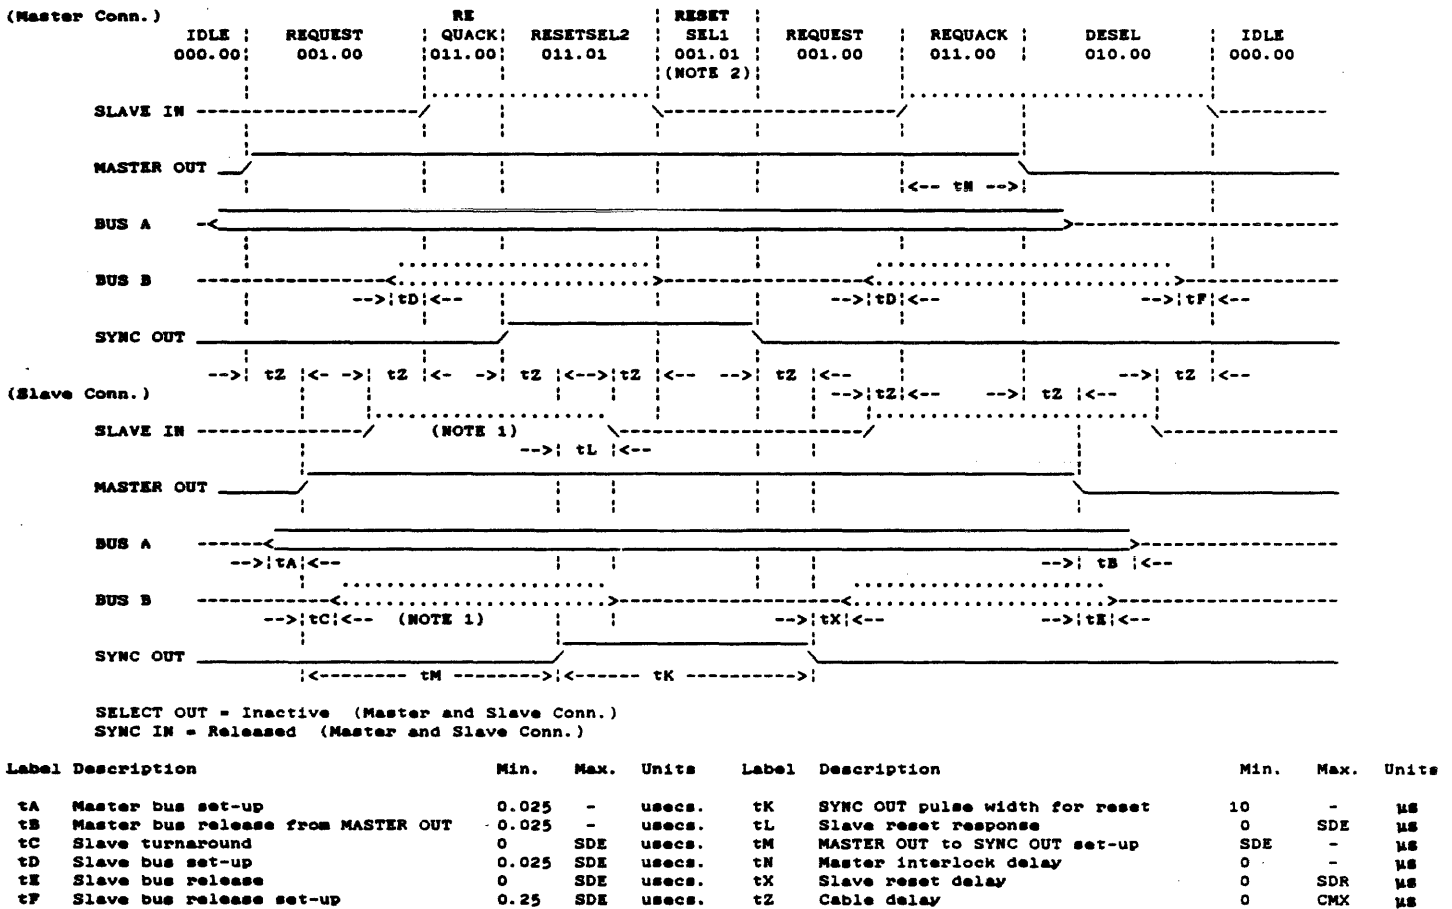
(Master Conn.)

| IDLE 000.00 | REQUEST 001.00 | RE QUACK 011.00 | RESETSEL2 011.01 | RESET SEL1 001.01 (NOTE 2) | REQUEST 001.00 | REQUACK 011.00 | DESEL 010.00 | IDLE 000.00 |

SLAVE IN

MASTER OUT

<-- tN -->

BUS A

BUS B

-->tD<-- -->tD<-- -->tF<--

SYNC OUT

-->tZ<- ->tZ<- ->tZ<-->tZ<-- -->tZ<-- -->tZ<-- -->tZ<-- -->tZ<--

(Slave Conn.)

SLAVE IN (NOTE 1)

-->tL<--

MASTER OUT

BUS A

-->tA<-- -->tB<--

BUS B

-->tC<-- (NOTE 1) -->tX<-- -->tE<--

SYNC OUT

<-------- tM --------><------ tK ---------->

SELECT OUT = Inactive (Master and Slave Conn.)
SYNC IN = Released (Master and Slave Conn.)

| Label | Description | Min. | Max. | Units | Label | Description | Min. | Max. | Units |
|---|---|---|---|---|---|---|---|---|---|
| tA | Master bus set-up | 0.025 | - | usecs. | tK | SYNC OUT pulse width for reset | 10 | - | µs |
| tB | Master bus release from MASTER OUT | 0.025 | - | usecs. | tL | Slave reset response | 0 | SDE | µs |
| tC | Slave turnaround | 0 | SDE | usecs. | tM | MASTER OUT to SYNC OUT set-up | SDE | - | µs |
| tD | Slave bus set-up | 0.025 | SDE | usecs. | tN | Master interlock delay | 0 | - | µs |
| tE | Slave bus release | 0 | SDE | usecs. | tX | Slave reset delay | 0 | SDR | µs |
| tF | Slave bus release set-up | 0.25 | SDE | usecs. | tZ | Cable delay | 0 | CMX | µs |